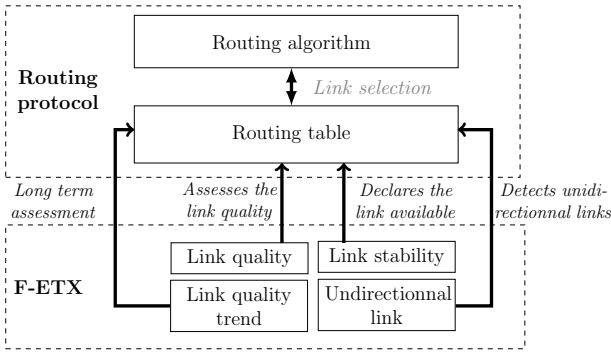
Routing algorithm

Link selection

Routing protocol

Routing table

Long term assessment

Assesses the link quality

Declares the link available

Detects unidirectionnal links

F-ETX

Link quality

Link stability

Link quality trend

Undirectionnal link